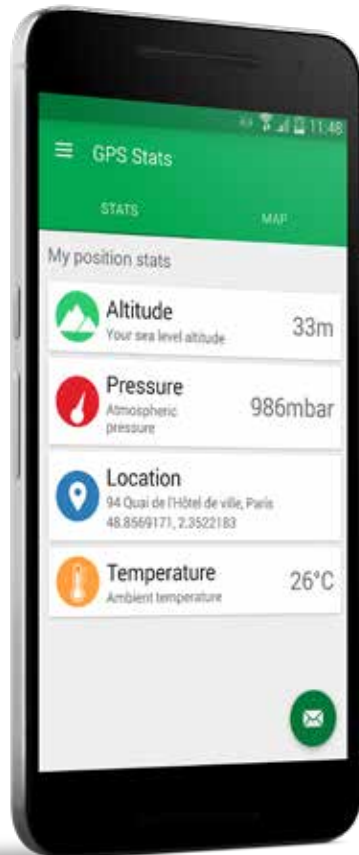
11:48

GPS Stats

STATS

MAP

My position stats

Altitude
Your sea level altitude
33m

Pressure
Atmospheric pressure
986mbar

Location
94 Quai de l'Hôtel de ville, Paris
48.8569171, 2.3522183

Temperature
Ambient temperature
26°C